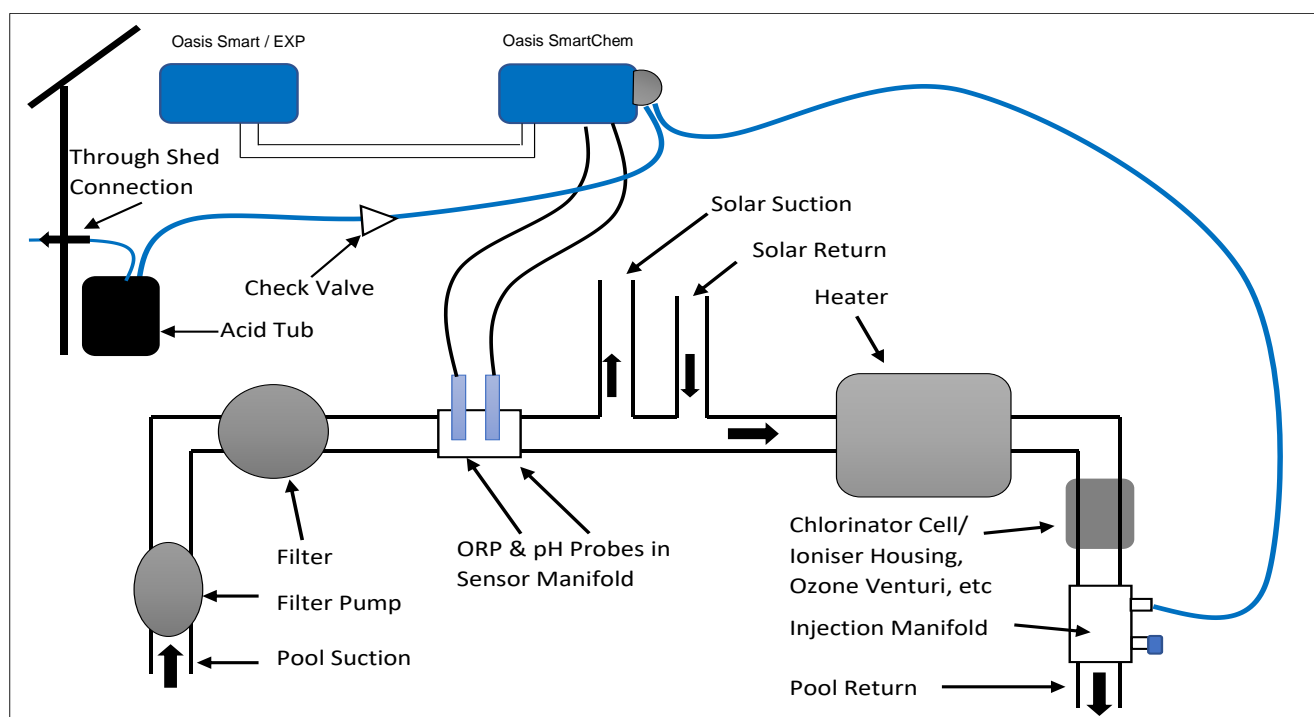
Oasis Smart / EXP

Oasis SmartChem

Through Shed Connection

Solar Suction

Solar Return

Check Valve

Acid Tub

Heater

Filter

ORP & pH Probes in Sensor Manifold

Chlorinator Cell/ Ioniser Housing, Ozone Venturi, etc

Filter Pump

Injection Manifold

Pool Suction

Pool Return